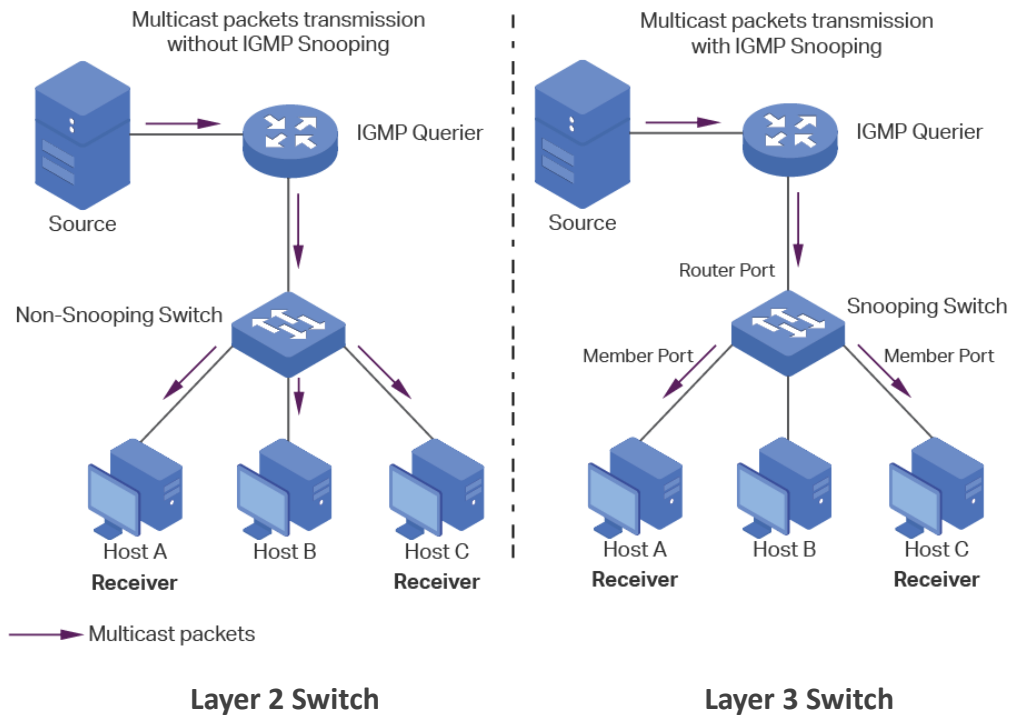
Multicast packets transmission without IGMP Snooping

Source

IGMP Querier

Non-Snooping Switch

Host A
Receiver

Host B

Host C
Receiver

Multicast packets transmission with IGMP Snooping

Source

IGMP Querier

Router Port

Snooping Switch

Member Port

Member Port

Host A
Receiver

Host B

Host C
Receiver

Multicast packets

Layer 2 Switch

Layer 3 Switch